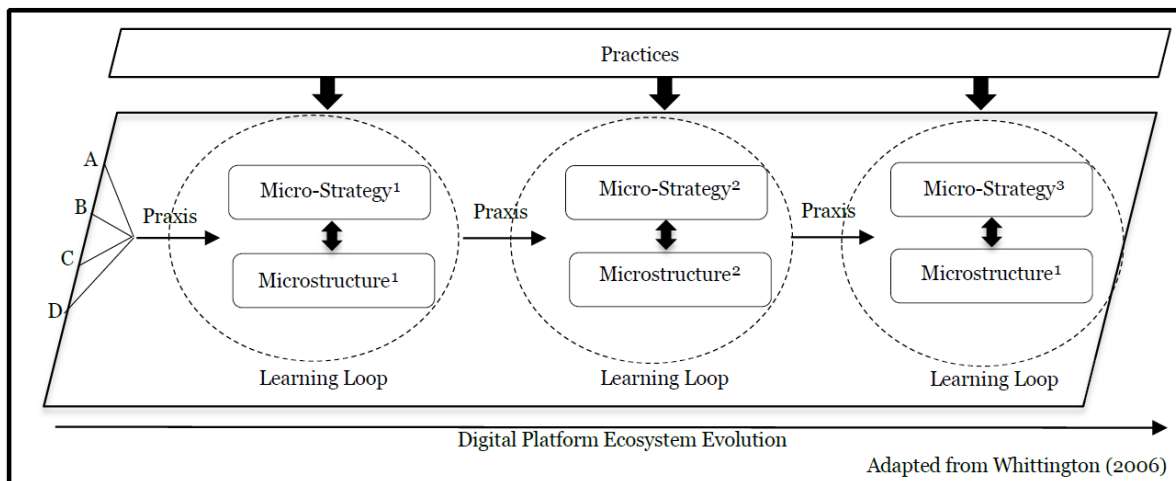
Practices

A
B
C
D

Praxis

Micro-Strategy$^1$

Microstructure$^1$

Learning Loop

Praxis

Micro-Strategy$^2$

Microstructure$^2$

Learning Loop

Praxis

Micro-Strategy$^3$

Microstructure$^1$

Learning Loop

Digital Platform Ecosystem Evolution

Adapted from Whittington (2006)